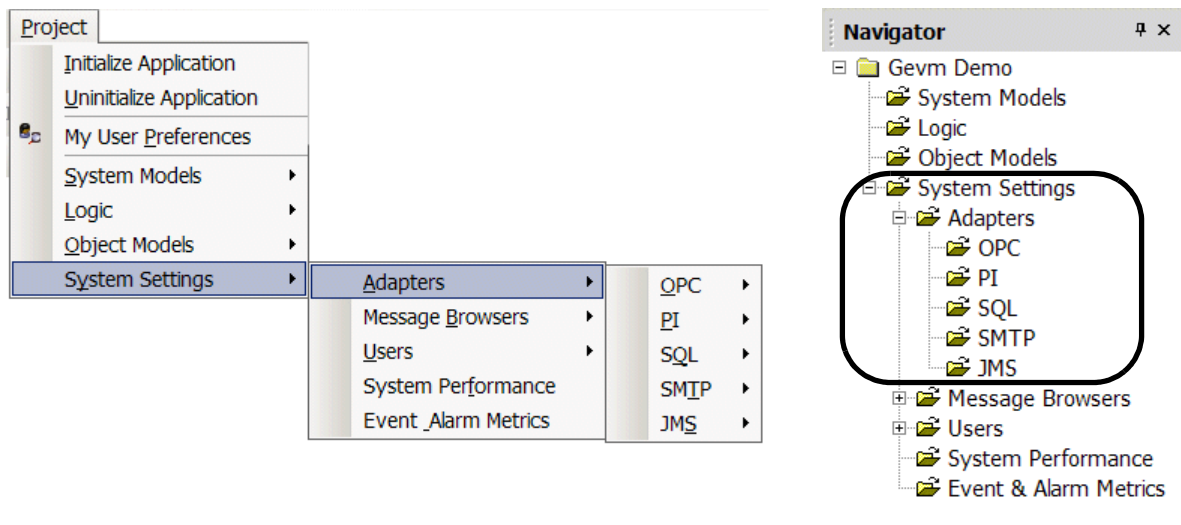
Project
Initialize Application
Uninitialize Application
My User Preferences
System Models
Logic
Object Models
System Settings
Adapters
Message Browsers
Users
System Performance
Event Alarm Metrics
OPC
PI
SQL
SMTP
JMS

Navigator
Gevm Demo
System Models
Logic
Object Models
System Settings
Adapters
OPC
PI
SQL
SMTP
JMS
Message Browsers
Users
System Performance
Event & Alarm Metrics